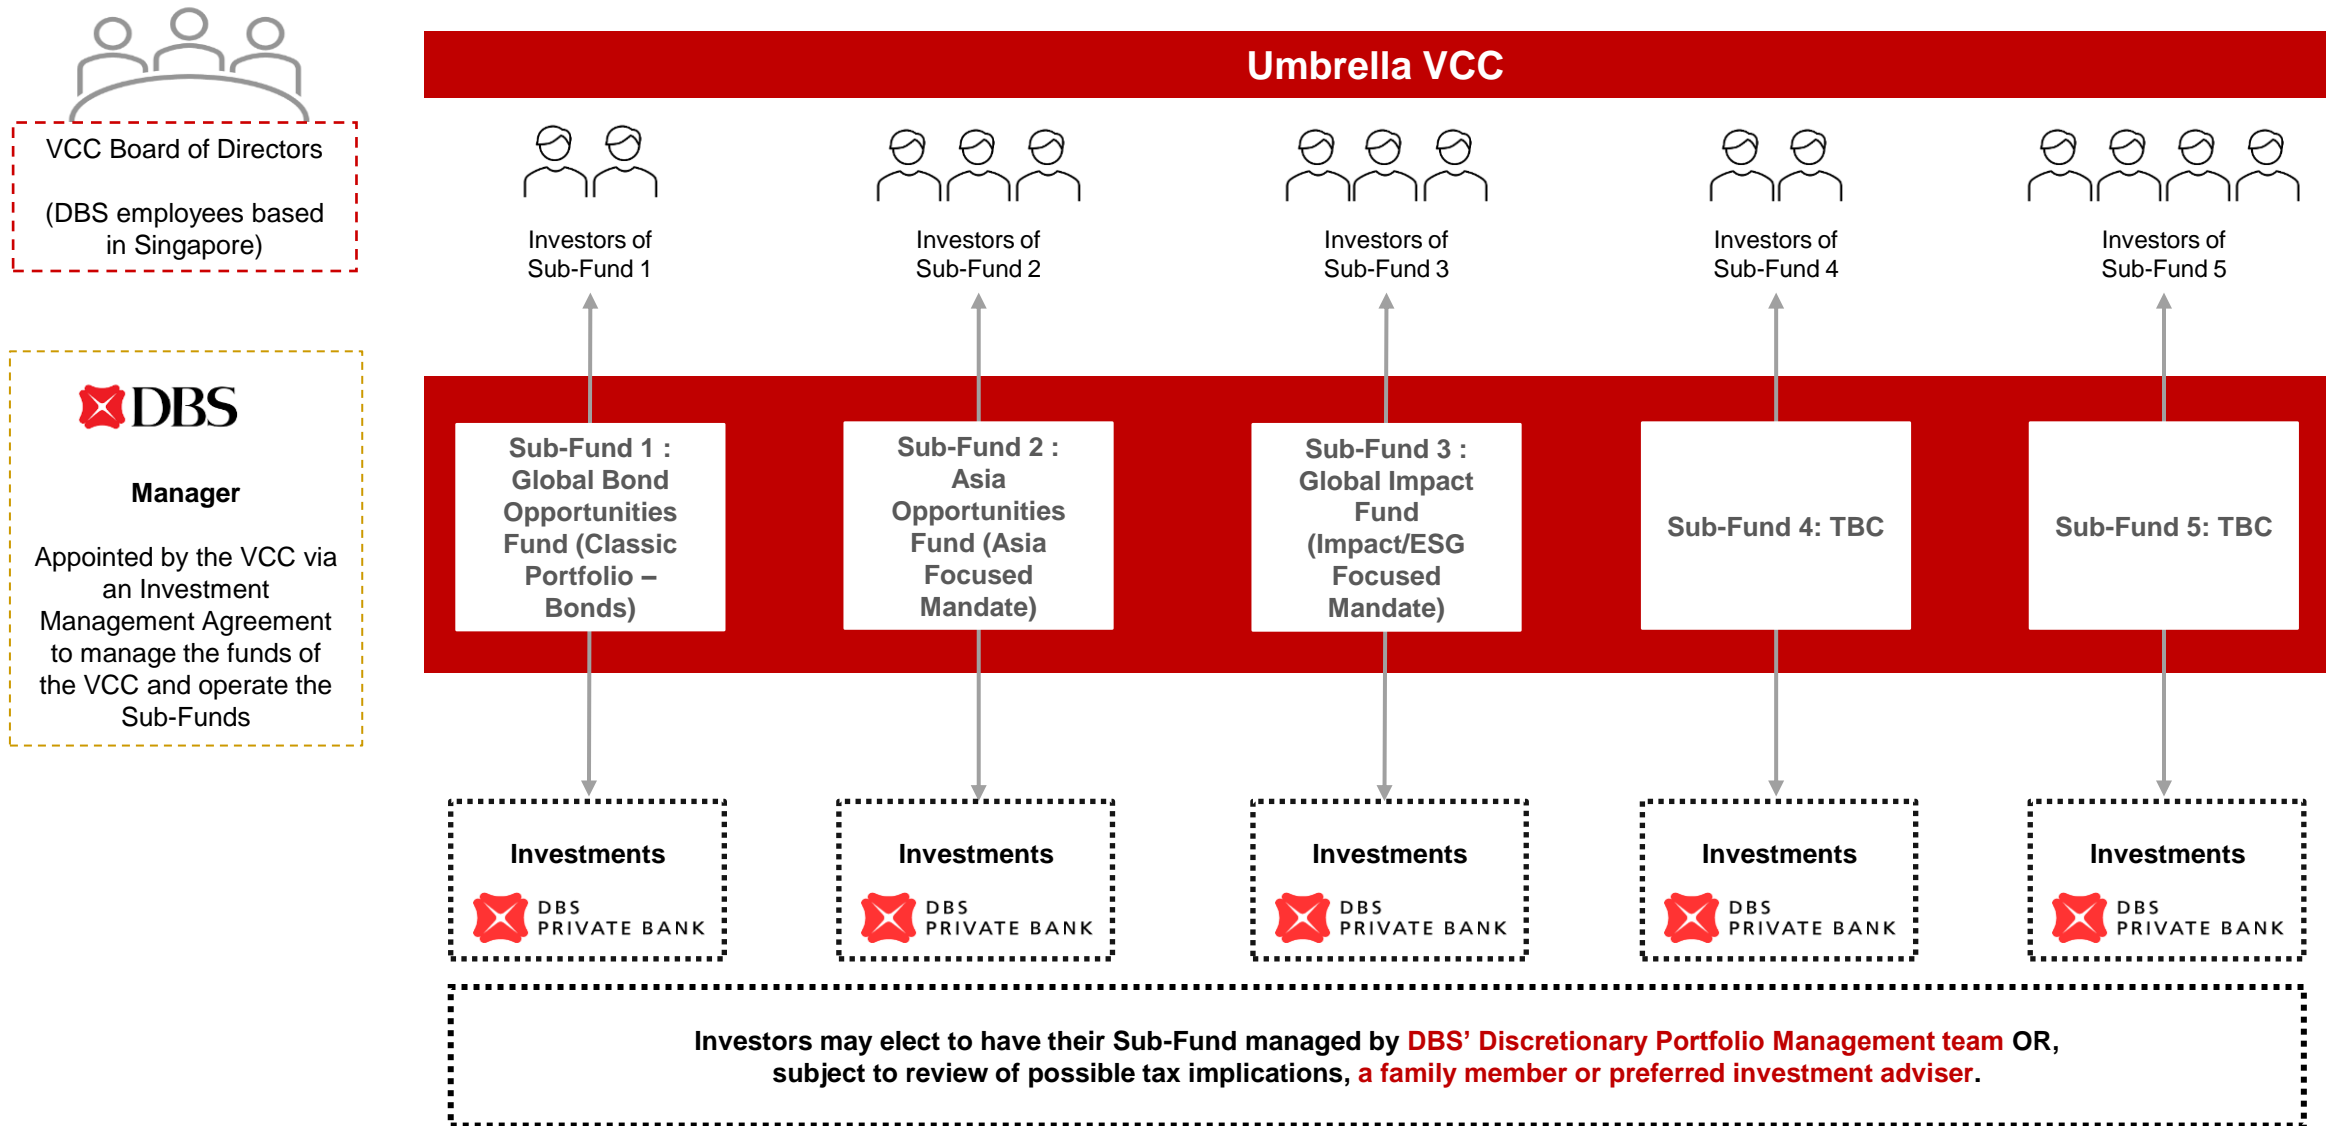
VCC Board of Directors

(DBS employees based in Singapore)

DBS

Manager

Appointed by the VCC via an Investment Management Agreement to manage the funds of the VCC and operate the Sub-Funds

Umbrella VCC

Investors of Sub-Fund 1

Investors of Sub-Fund 2

Investors of Sub-Fund 3

Investors of Sub-Fund 4

Investors of Sub-Fund 5

Sub-Fund 1 : Global Bond Opportunities Fund (Classic Portfolio – Bonds)

Sub-Fund 2 : Asia Opportunities Fund (Asia Focused Mandate)

Sub-Fund 3 : Global Impact Fund (Impact/ESG Focused Mandate)

Sub-Fund 4: TBC

Sub-Fund 5: TBC

Investments
DBS PRIVATE BANK

Investments
DBS PRIVATE BANK

Investments
DBS PRIVATE BANK

Investments
DBS PRIVATE BANK

Investments
DBS PRIVATE BANK

Investors may elect to have their Sub-Fund managed by DBS' Discretionary Portfolio Management team OR, subject to review of possible tax implications, a family member or preferred investment adviser.